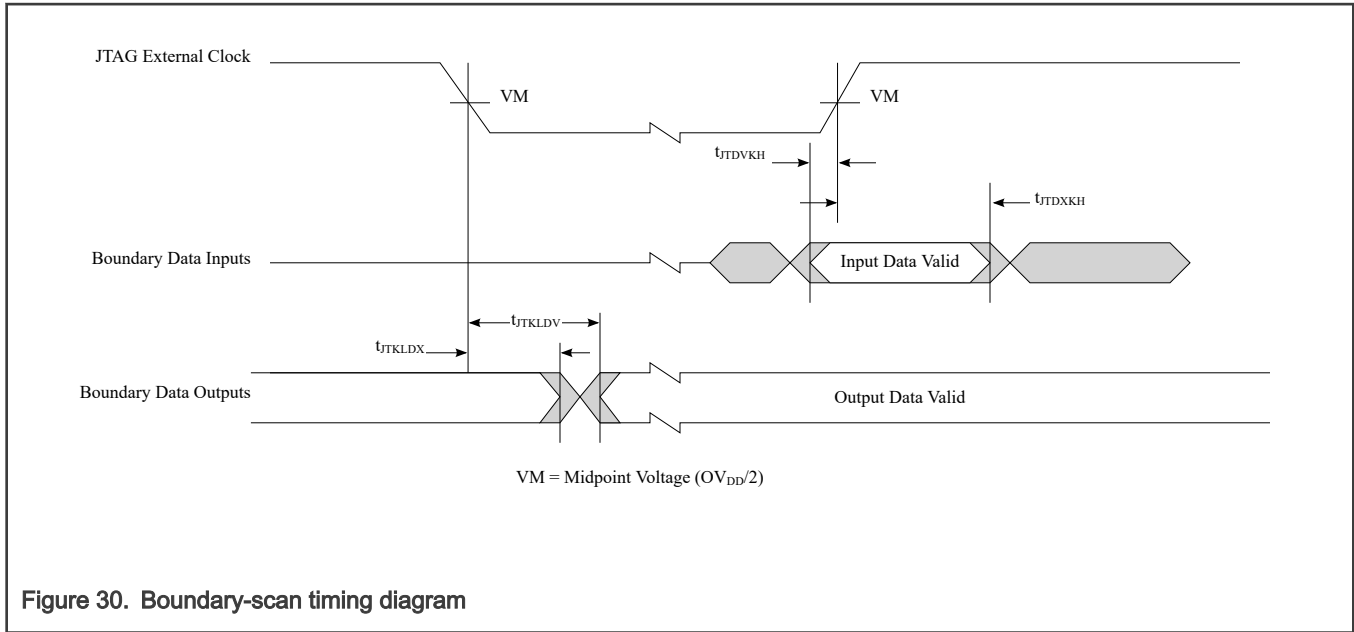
JTAG External Clock

VM

VM

$t_{JTDVKH}$

$t_{JTDXKH}$

Boundary Data Inputs

Input Data Valid

$t_{JTKLDV}$

$t_{JTKLDX}$

Boundary Data Outputs

Output Data Valid

VM = Midpoint Voltage ($OV_{DD}/2$)

Figure 30. Boundary-scan timing diagram